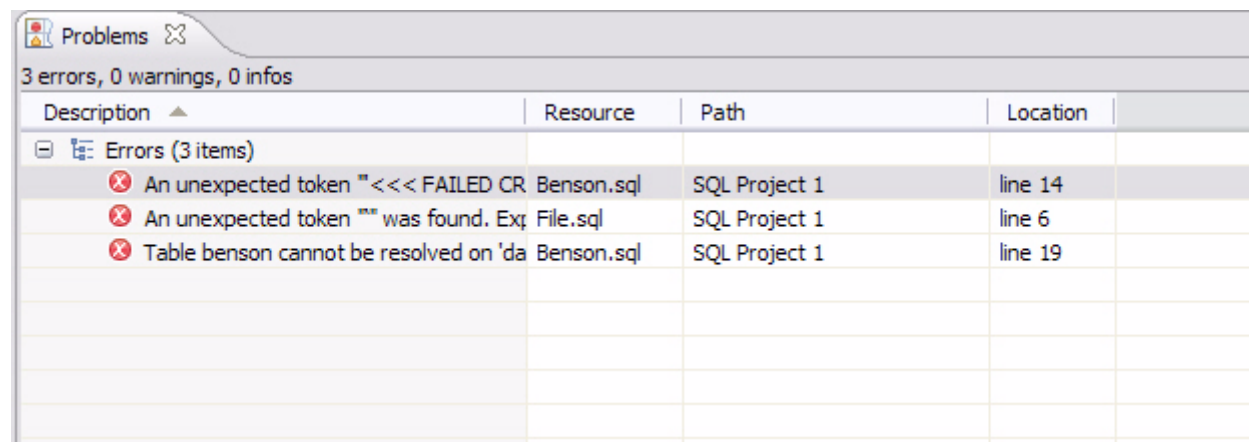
Problems

3 errors, 0 warnings, 0 infos

| Description | Resource | Path | Location |
|---|---|---|---|
| Errors (3 items) | | | |
| An unexpected token "<<< FAILED CR | Benson.sql | SQL Project 1 | line 14 |
| An unexpected token "" was found. Ex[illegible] | File.sql | SQL Project 1 | line 6 |
| Table benson cannot be resolved on 'da | Benson.sql | SQL Project 1 | line 19 |